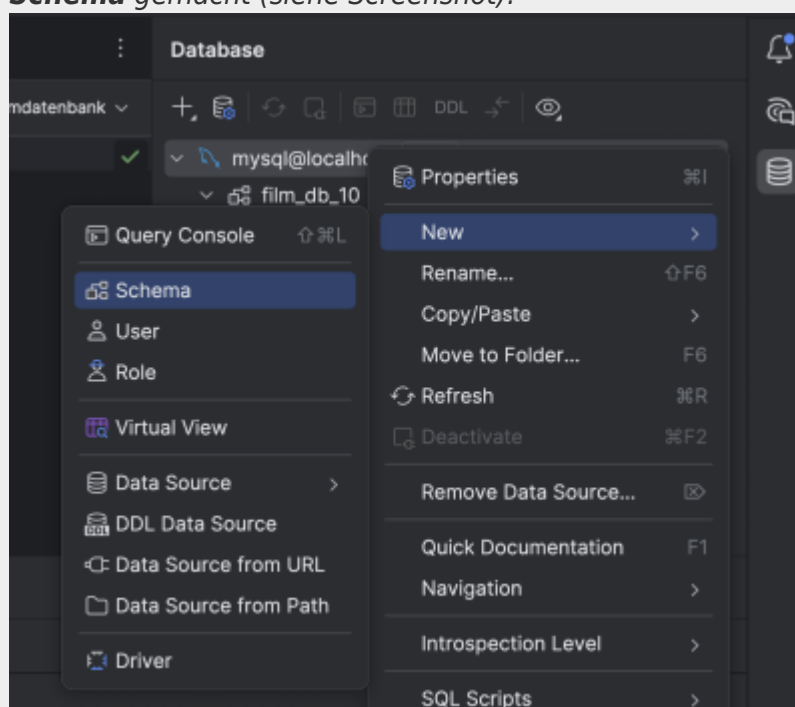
*Schema* gewählt (siehe Screenshot).

Database

mdatenbank

DDL

mysql@localho

film_db_10

Query Console ⇧⌘L

Schema

User

Role

Virtual View

Data Source >

DDL Data Source

Data Source from URL

Data Source from Path

Driver

Properties ⌘I

New >

Rename... ⇧F6

Copy/Paste >

Move to Folder... F6

Refresh ⌘R

Deactivate ⌘F2

Remove Data Source...

Quick Documentation F1

Navigation >

Introspection Level >

SQL Scripts >